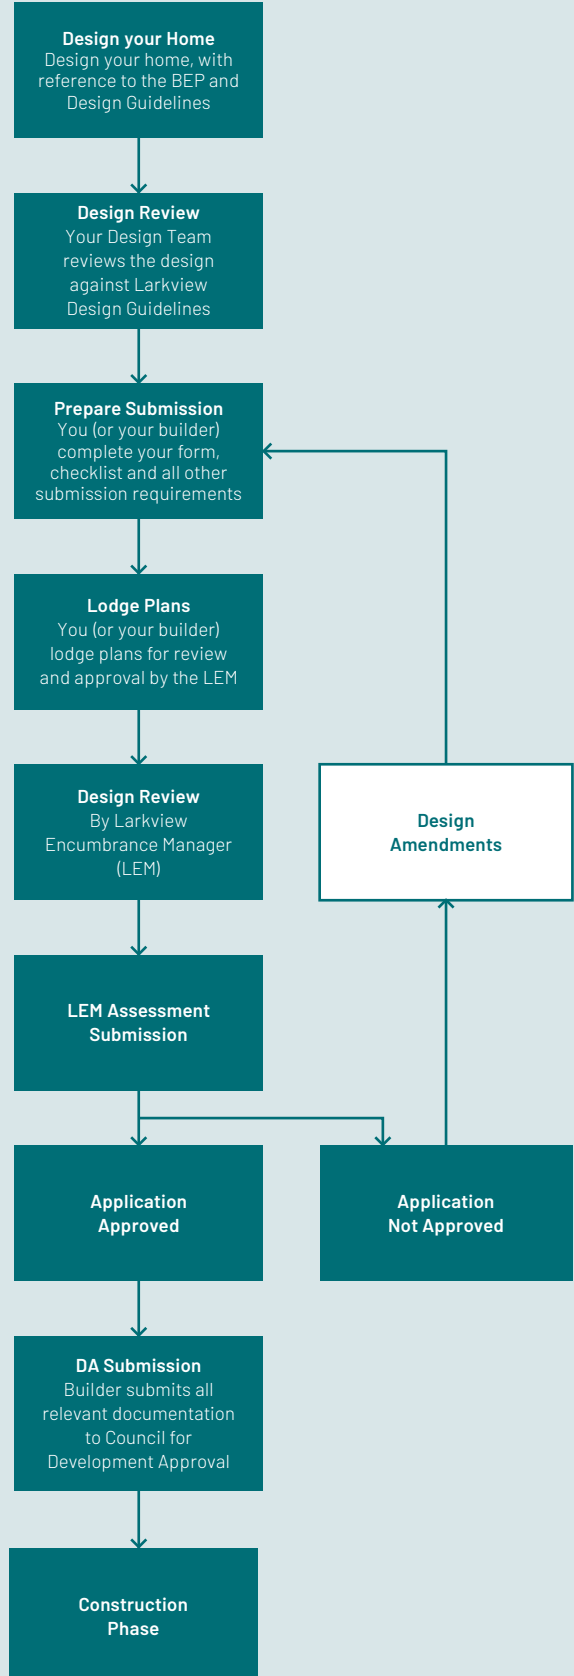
Design your Home
Design your home, with reference to the BEP and Design Guidelines

Design Review
Your Design Team reviews the design against Larkview Design Guidelines

Prepare Submission
You (or your builder) complete your form, checklist and all other submission requirements

Lodge Plans
You (or your builder) lodge plans for review and approval by the LEM

Design Review
By Larkview Encumbrance Manager (LEM)

Design Amendments

LEM Assessment Submission

Application Approved

Application Not Approved

DA Submission
Builder submits all relevant documentation to Council for Development Approval

Construction Phase